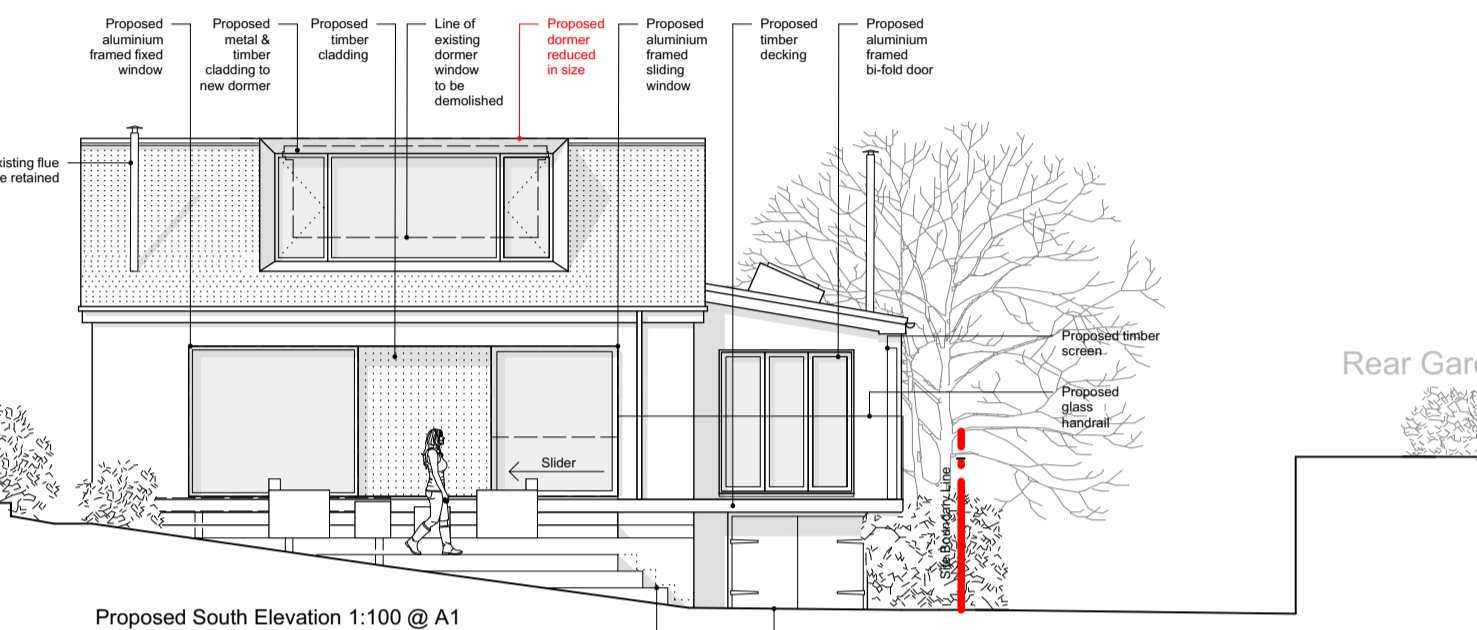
Proposed aluminium framed fixed window

Proposed metal & timber cladding to new dormer

Proposed timber cladding

Line of existing dormer window to be demolished

Proposed dormer reduced in size

Proposed aluminium framed sliding window

Proposed timber decking

Proposed aluminium framed bi-fold door

xisting flue e retained

Proposed timber screen

Proposed glass handrail

Rear Gar

Slider

Site Boundary Line

Proposed South Elevation 1:100 @ A1